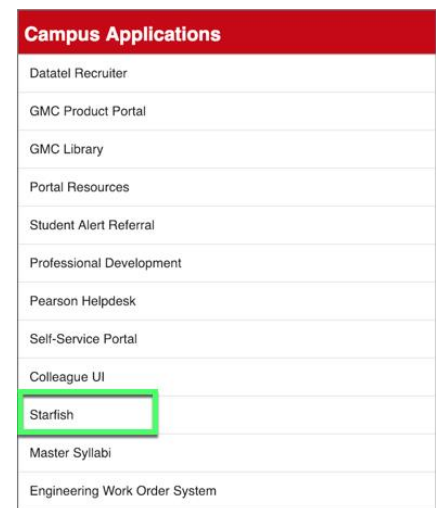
Campus Applications

Datatel Recruiter

GMC Product Portal

GMC Library

Portal Resources

Student Alert Referral

Professional Development

Pearson Helpdesk

Self-Service Portal

Colleague UI

Starfish

Master Syllabi

Engineering Work Order System